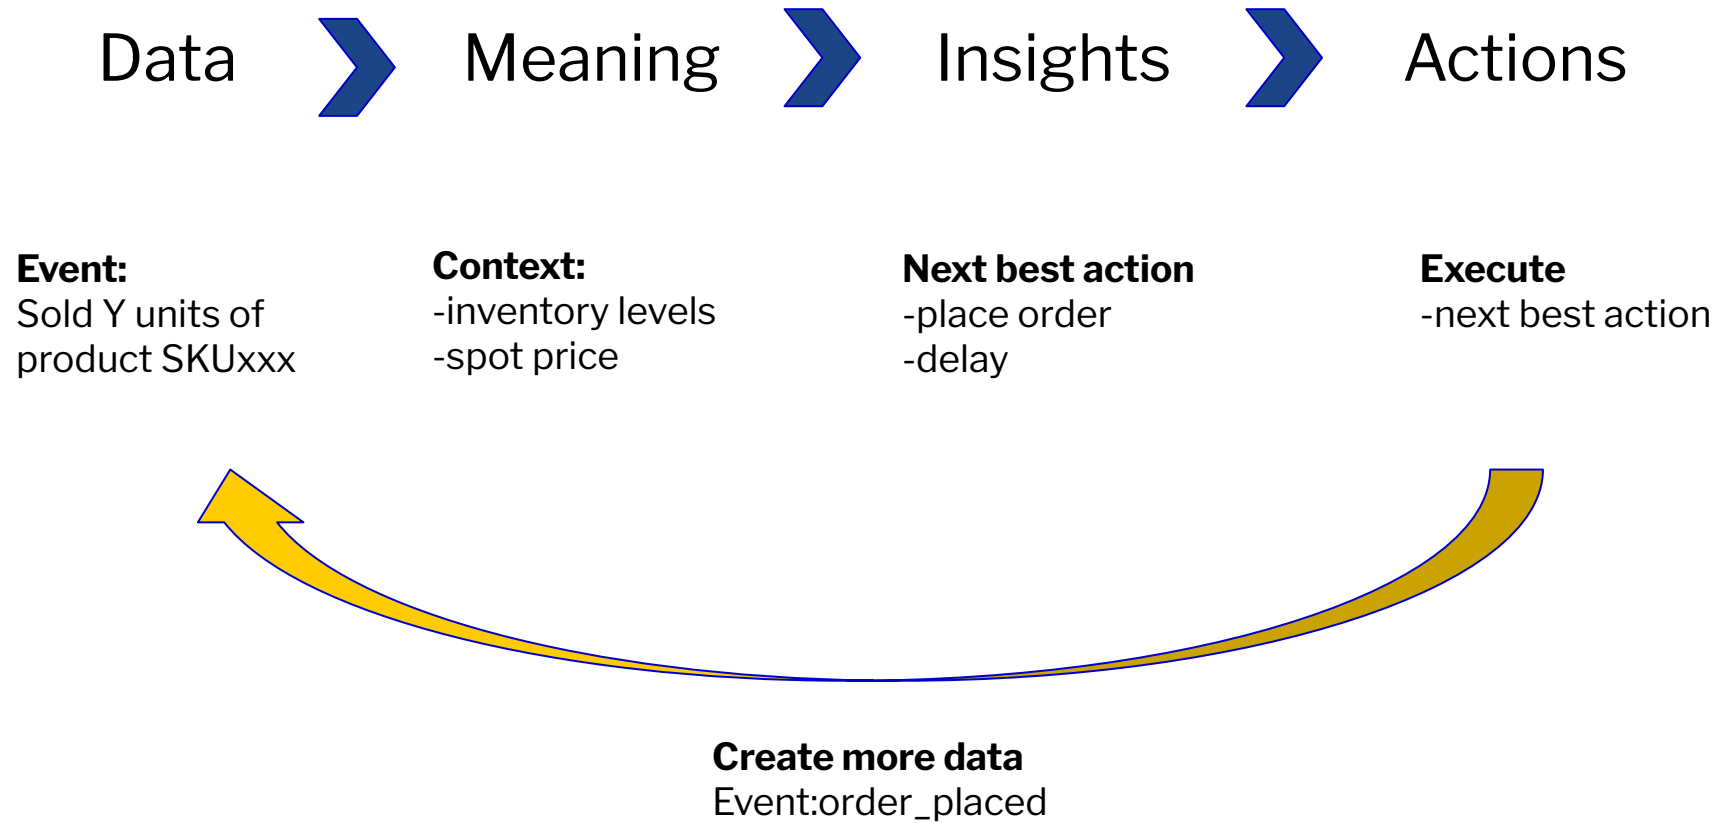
Data

Meaning

Insights

Actions

**Event:**
Sold Y units of product SKUxxx

**Context:**
-inventory levels
-spot price

**Next best action**
-place order
-delay

**Execute**
-next best action

**Create more data**
Event:order_placed